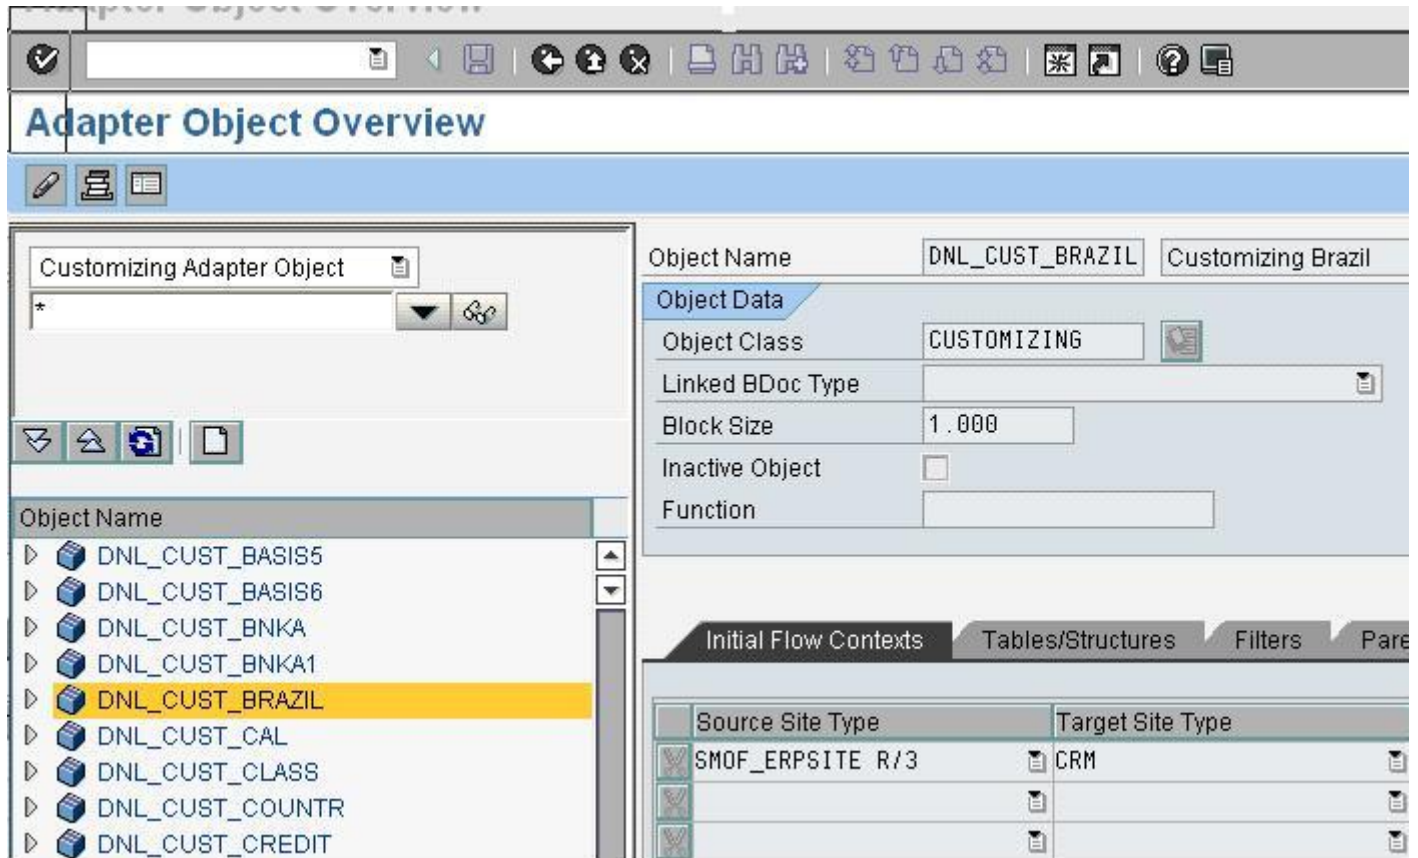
Adapter Object Overview

Customizing Adapter Object
*

Object Name
DNL_CUST_BASIS5
DNL_CUST_BASIS6
DNL_CUST_BNKA
DNL_CUST_BNKA1
DNL_CUST_BRAZIL
DNL_CUST_CAL
DNL_CUST_CLASS
DNL_CUST_COUNTR
DNL_CUST_CREDIT

Object Name DNL_CUST_BRAZIL Customizing Brazil
Object Data
Object Class CUSTOMIZING
Linked BDoc Type
Block Size 1.000
Inactive Object
Function

Initial Flow Contexts | Tables/Structures | Filters | Pare

| Source Site Type | Target Site Type |
|---|---|
| SMOF_ERPSITE R/3 | CRM |
| | |
| | |